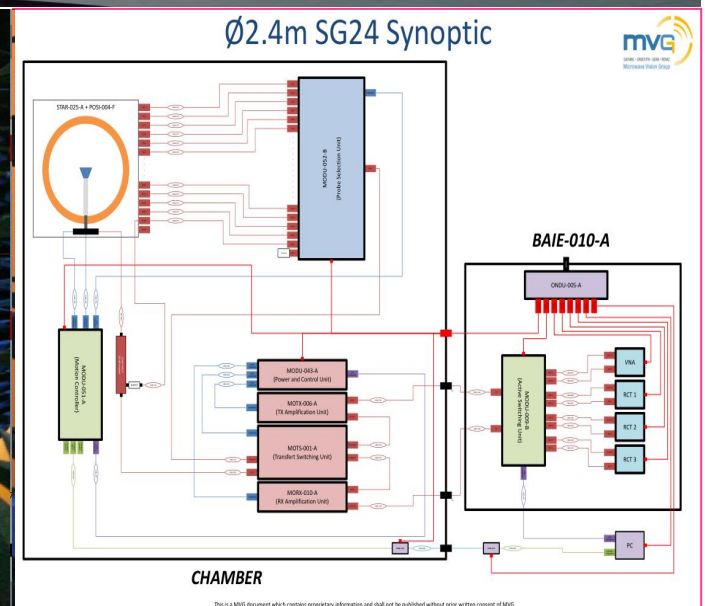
Ø2.4m SG24 Synoptic

mvg
Microwave Vision Group

STAR-025-A + POSI-004-F

MODU-052-B
(Probe Selection Unit)

BAIE-010-A

ONDU-005-A

MODU-051-A
(Motion Controller)

MODU-043-A
(Power and Control Unit)

MOTX-006-A
(TX Amplification Unit)

MOTS-001-A
(Transfert Switching Unit)

MORX-010-A
(RX Amplification Unit)

MODU-069-B
(Active Switching Unit)

VNA

RCT 1

RCT 2

RCT 3

PC

CHAMBER

This is a MVG document which contains proprietary information and shall not be published without prior written consent of MVG